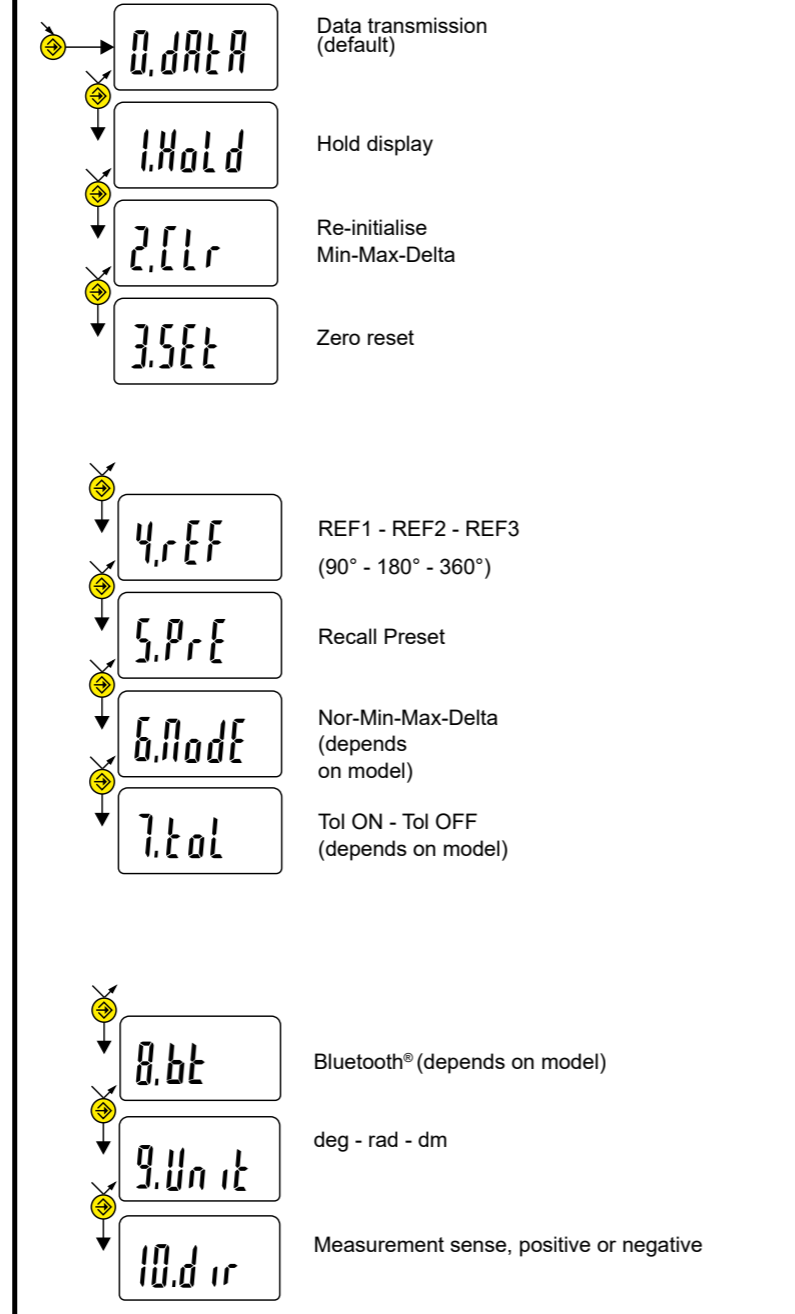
0.dAtA

Data transmission (default)

1.HoLd

Hold display

2.CLr

Re-initialise Min-Max-Delta

3.SEt

Zero reset

4.rEF

REF1 - REF2 - REF3

(90° - 180° - 360°)

5.PrE

Recall Preset

6.ModE

Nor-Min-Max-Delta (depends on model)

7.toL

Tol ON - Tol OFF (depends on model)

8.bt

Bluetooth® (depends on model)

9.Unit

deg - rad - dm

10.dir

Measurement sense, positive or negative